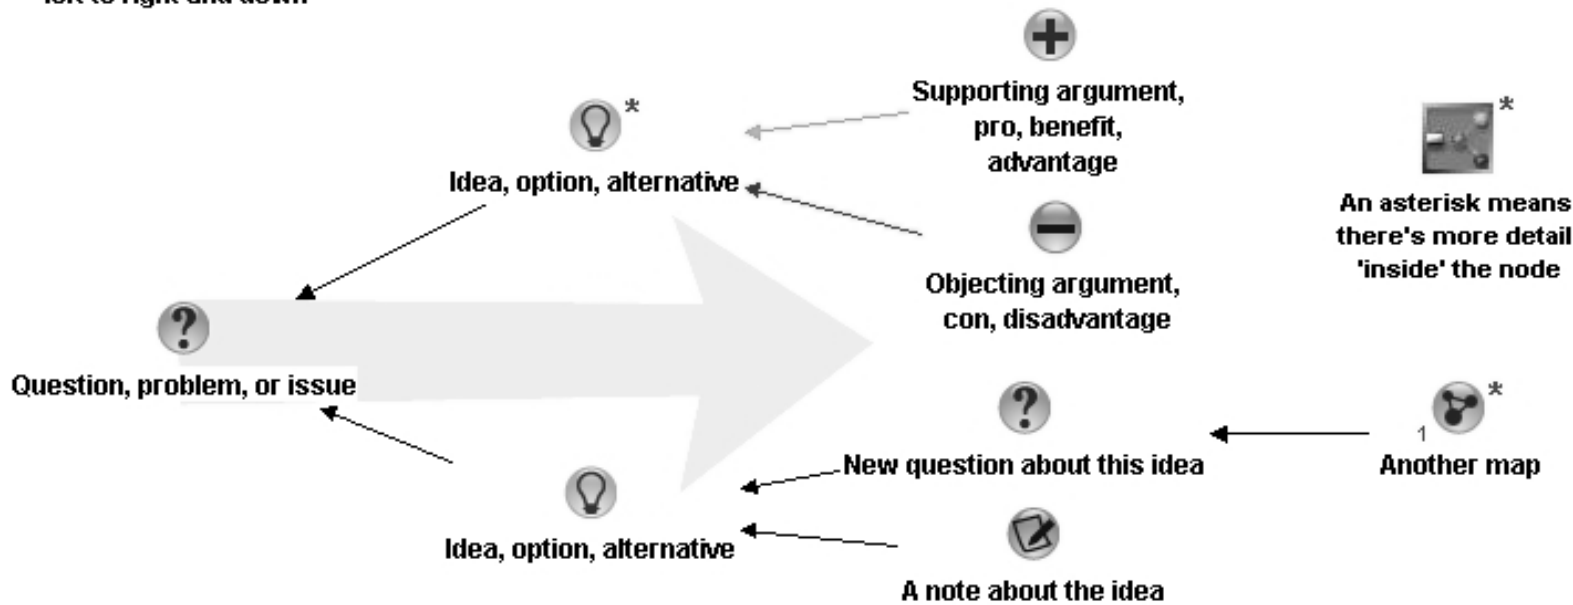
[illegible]

*

Idea, option, alternative

Supporting argument, pro, benefit, advantage

Objecting argument, con, disadvantage

*

An asterisk means there's more detail 'inside' the node

Question, problem, or issue

New question about this idea

*

1

Another map

Idea, option, alternative

A note about the idea